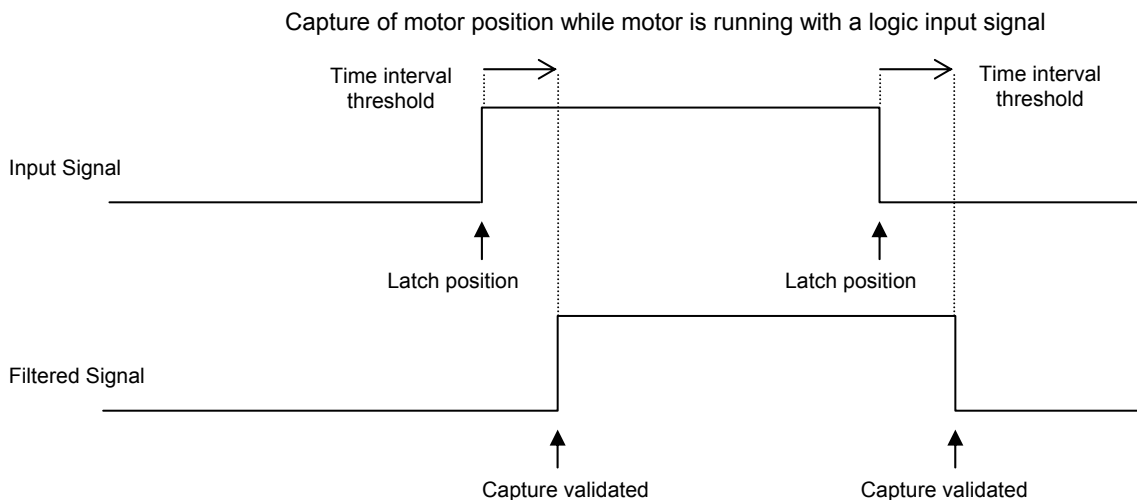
Capture of motor position while motor is running with a logic input signal

Time interval threshold

Time interval threshold

Input Signal

Latch position

Latch position

Filtered Signal

Capture validated

Capture validated